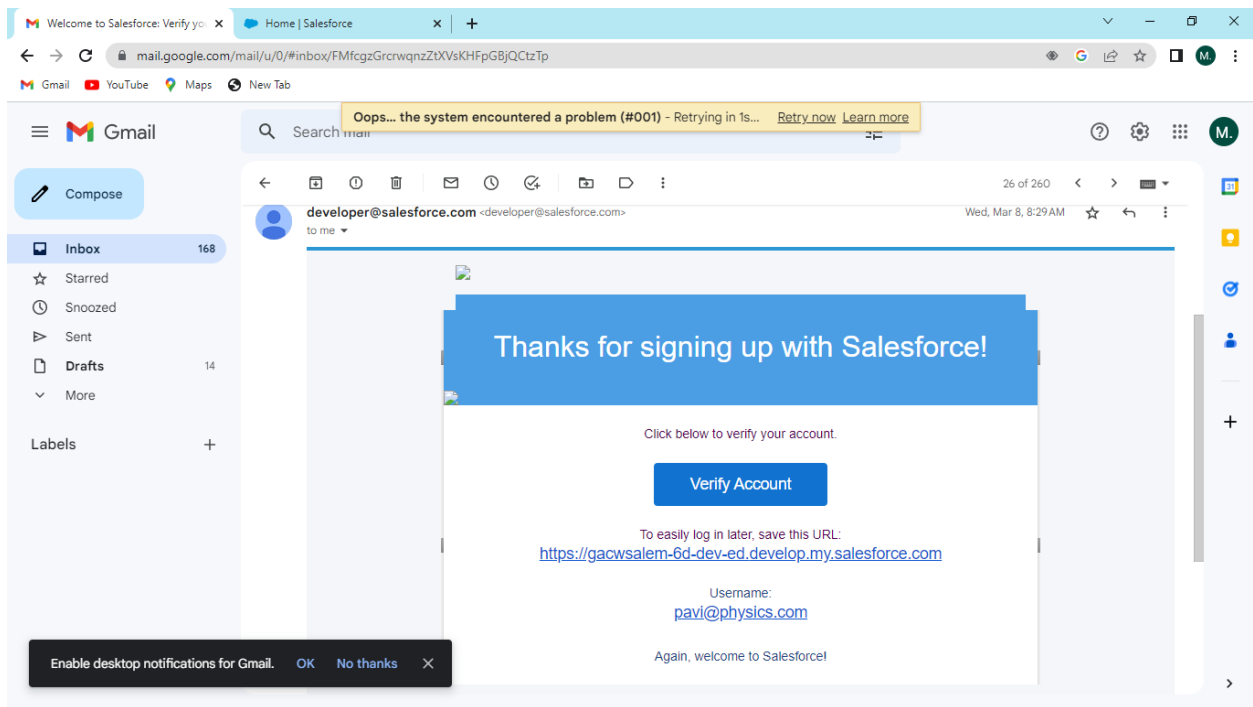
Welcome to Salesforce: Verify yo
Home | Salesforce
mail.google.com/mail/u/0/#inbox/FMfcgzGrcrwqnzZtXVsKHFpGBjQCtzTp
M.
Gmail YouTube Maps New Tab
Gmail
Search mail
Oops... the system encountered a problem (#001) - Retrying in 1s... Retry now Learn more
M.
Compose
Inbox 168
Starred
Snoozed
Sent
Drafts 14
More
Labels +
26 of 260
developer@salesforce.com <developer@salesforce.com>
to me
Wed, Mar 8, 8:29 AM
Thanks for signing up with Salesforce!
Click below to verify your account.
Verify Account
To easily log in later, save this URL:
https://gacwsalem-6d-dev-ed.develop.my.salesforce.com
Username:
pavi@physics.com
Again, welcome to Salesforce!
Enable desktop notifications for Gmail. OK No thanks